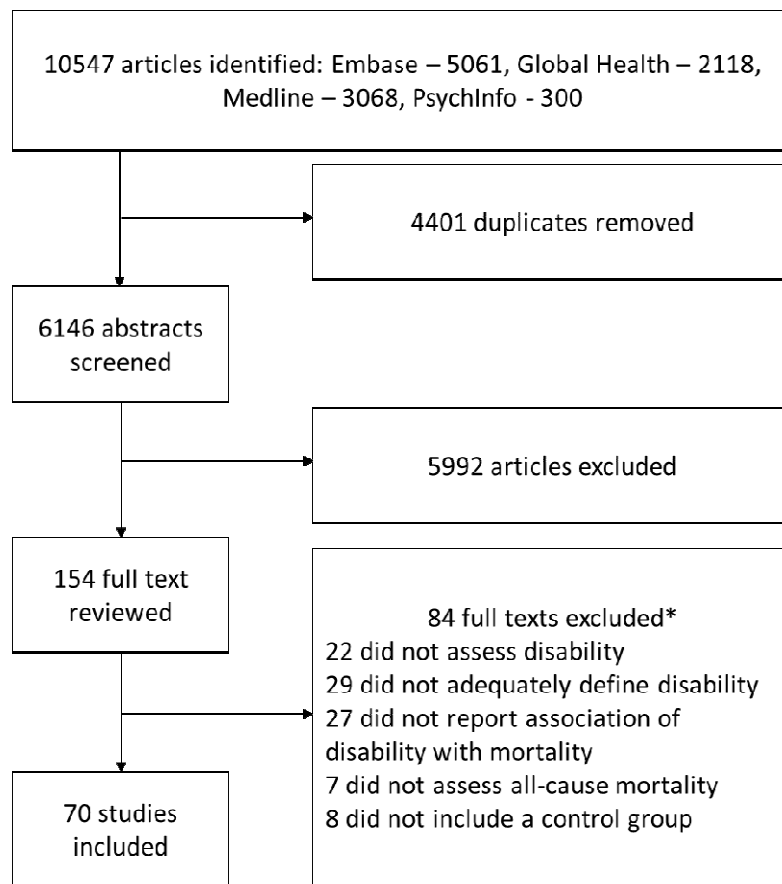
10547 articles identified: Embase – 5061, Global Health – 2118, Medline – 3068, PsychInfo - 300

4401 duplicates removed

6146 abstracts screened

5992 articles excluded

154 full text reviewed

84 full texts excluded*
22 did not assess disability
29 did not adequately define disability
27 did not report association of disability with mortality
7 did not assess all-cause mortality
8 did not include a control group

70 studies included